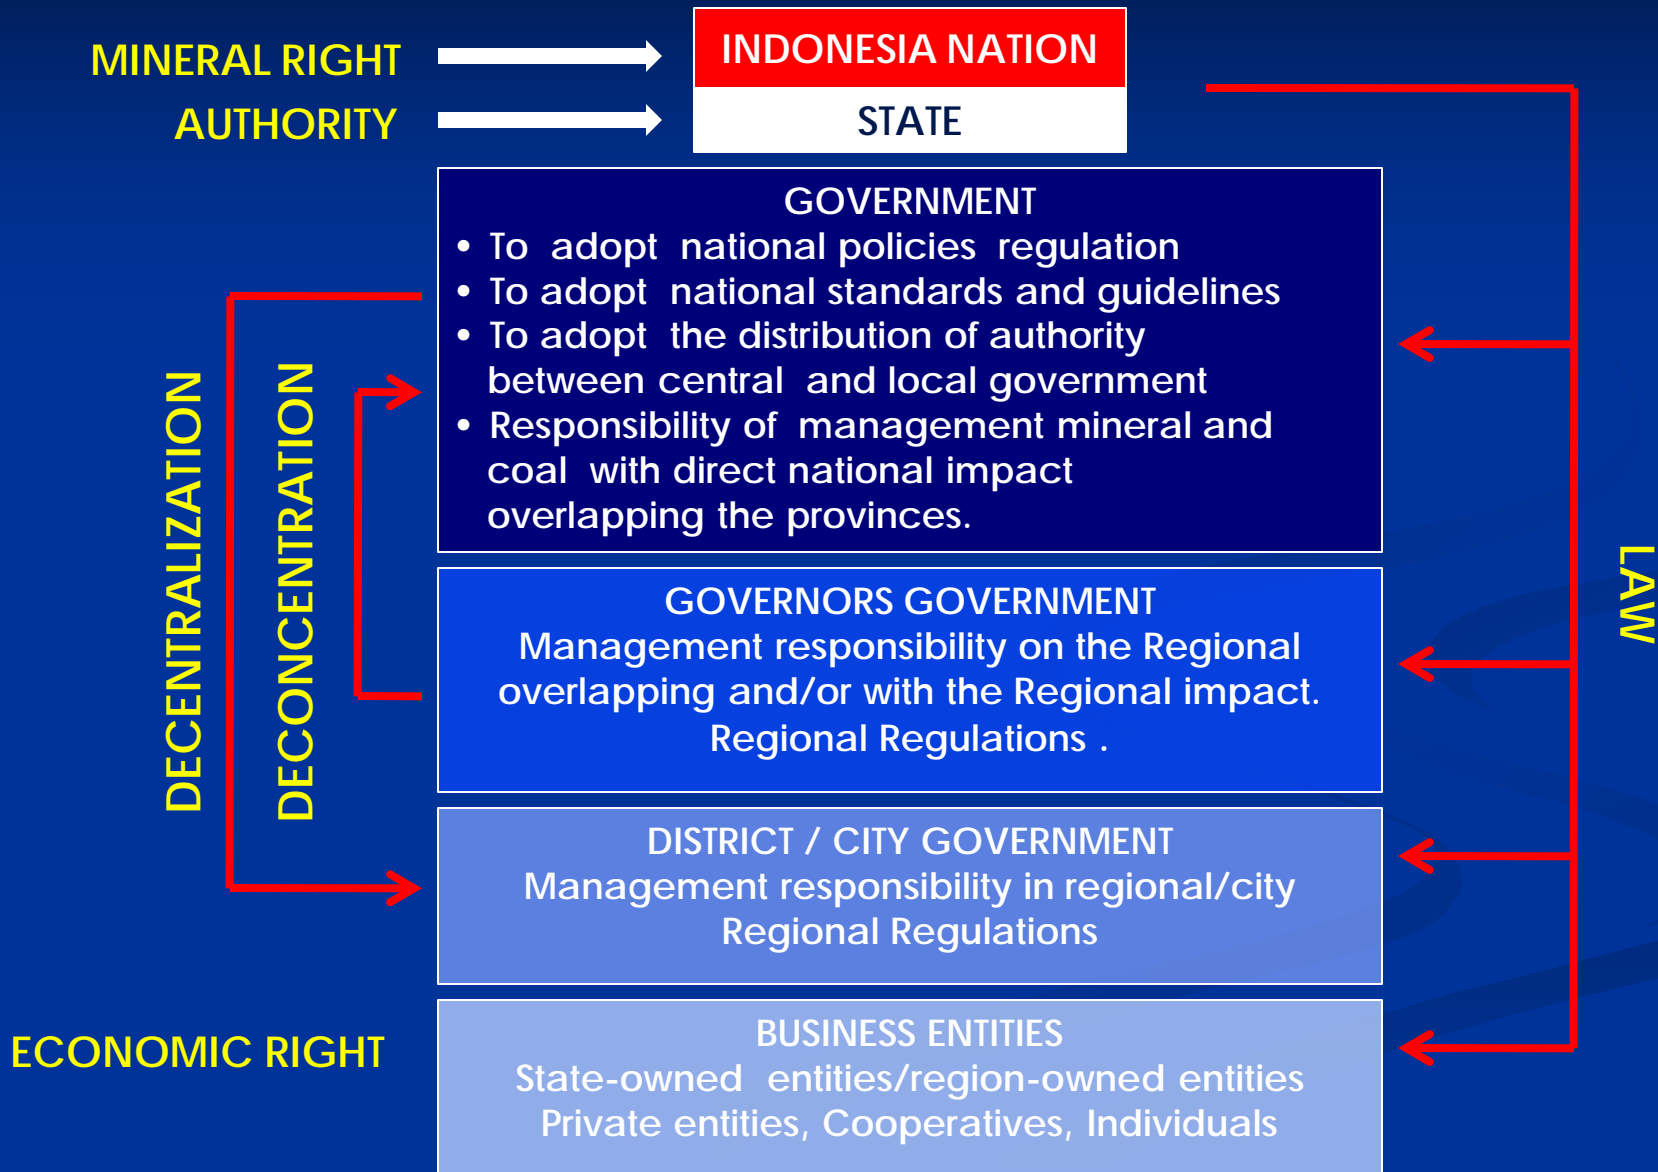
MINERAL RIGHT

AUTHORITY

INDONESIA NATION

STATE

GOVERNMENT
• To adopt national policies regulation
• To adopt national standards and guidelines
• To adopt the distribution of authority between central and local government
• Responsibility of management mineral and coal with direct national impact overlapping the provinces.

GOVERNORS GOVERNMENT
Management responsibility on the Regional overlapping and/or with the Regional impact.
Regional Regulations .

DISTRICT / CITY GOVERNMENT
Management responsibility in regional/city
Regional Regulations

BUSINESS ENTITIES
State-owned entities/region-owned entities
Private entities, Cooperatives, Individuals

DECENTRALIZATION

DECONCENTRATION

LAW

ECONOMIC RIGHT